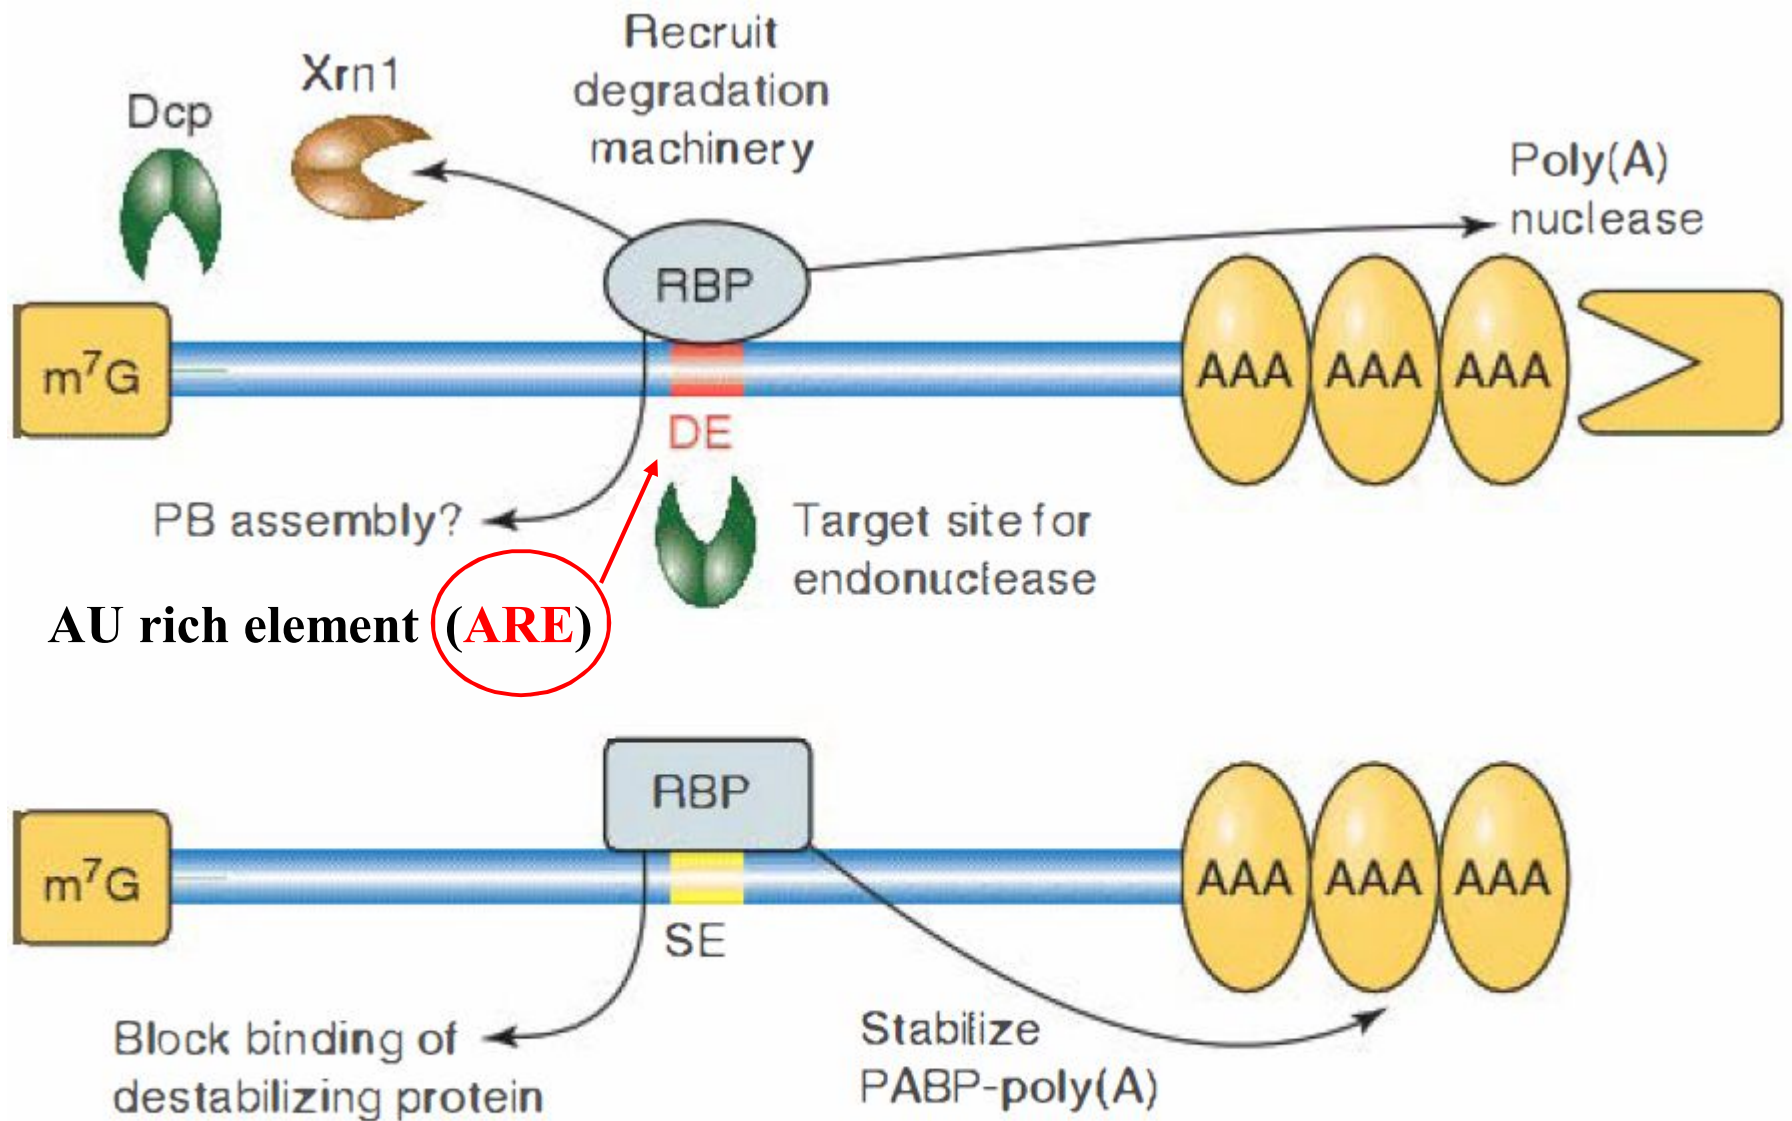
Dcp

Xrn1

Recruit degradation machinery

Poly(A) nuclease

RBP

$m^7G$

AAA AAA AAA

DE

PB assembly?

Target site for endonuclease

AU rich element (ARE)

RBP

$m^7G$

AAA AAA AAA

SE

Block binding of destabilizing protein

Stabilize PABP-poly(A)